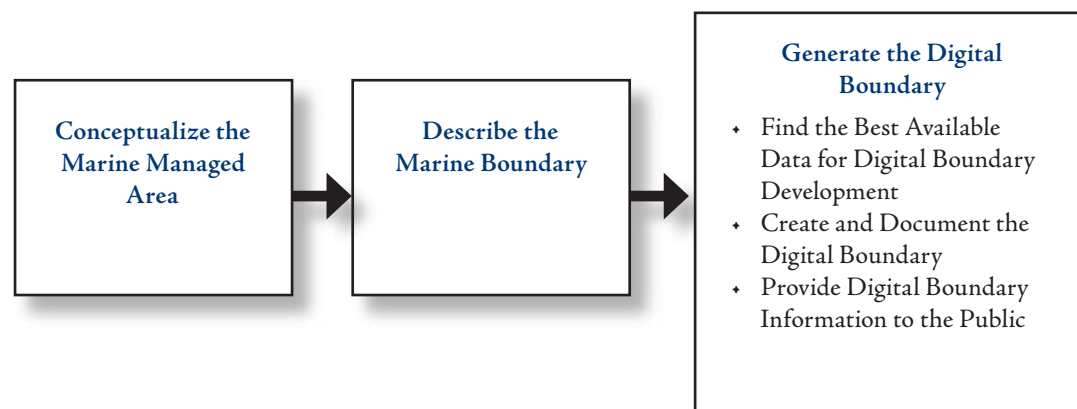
Conceptualize the Marine Managed Area

Describe the Marine Boundary

Generate the Digital Boundary

- Find the Best Available Data for Digital Boundary Development
- Create and Document the Digital Boundary
- Provide Digital Boundary Information to the Public